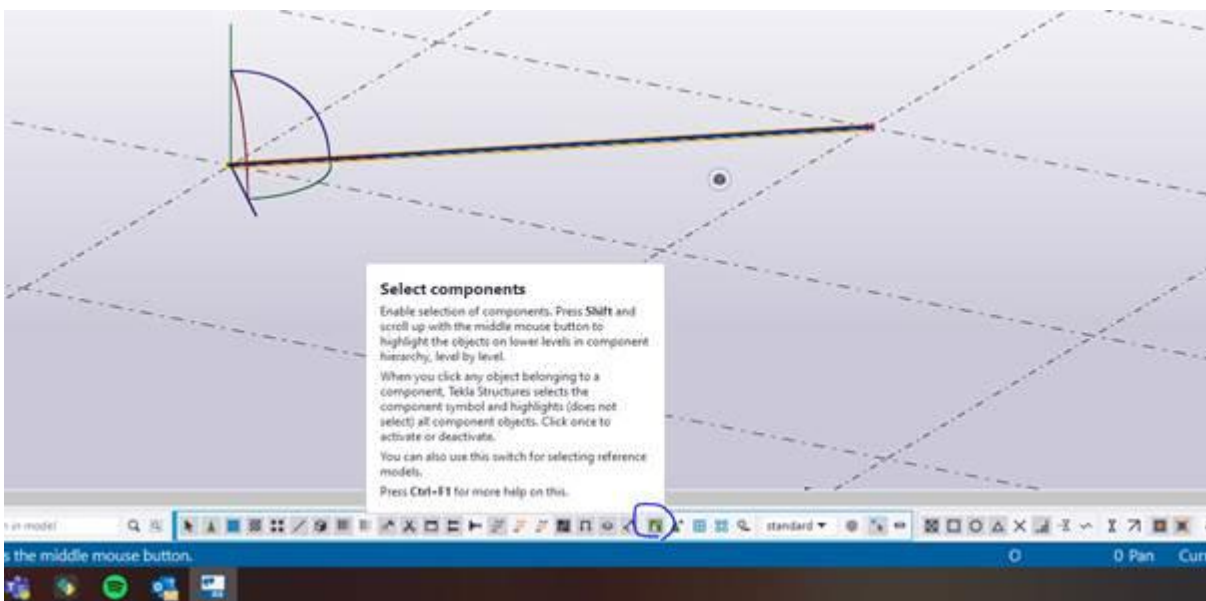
Select components

Enable selection of components. Press Shift and scroll up with the middle mouse button to highlight the objects on lower levels in component hierarchy, level by level.

When you click any object belonging to a component, Tekla Structures selects the component symbol and highlights (does not select) all component objects. Click once to activate or deactivate.

You can also use this switch for selecting reference models.

Press Ctrl+F1 for more help on this.

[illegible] in model

standard

s the middle mouse button.

O

0 Pan

Cur